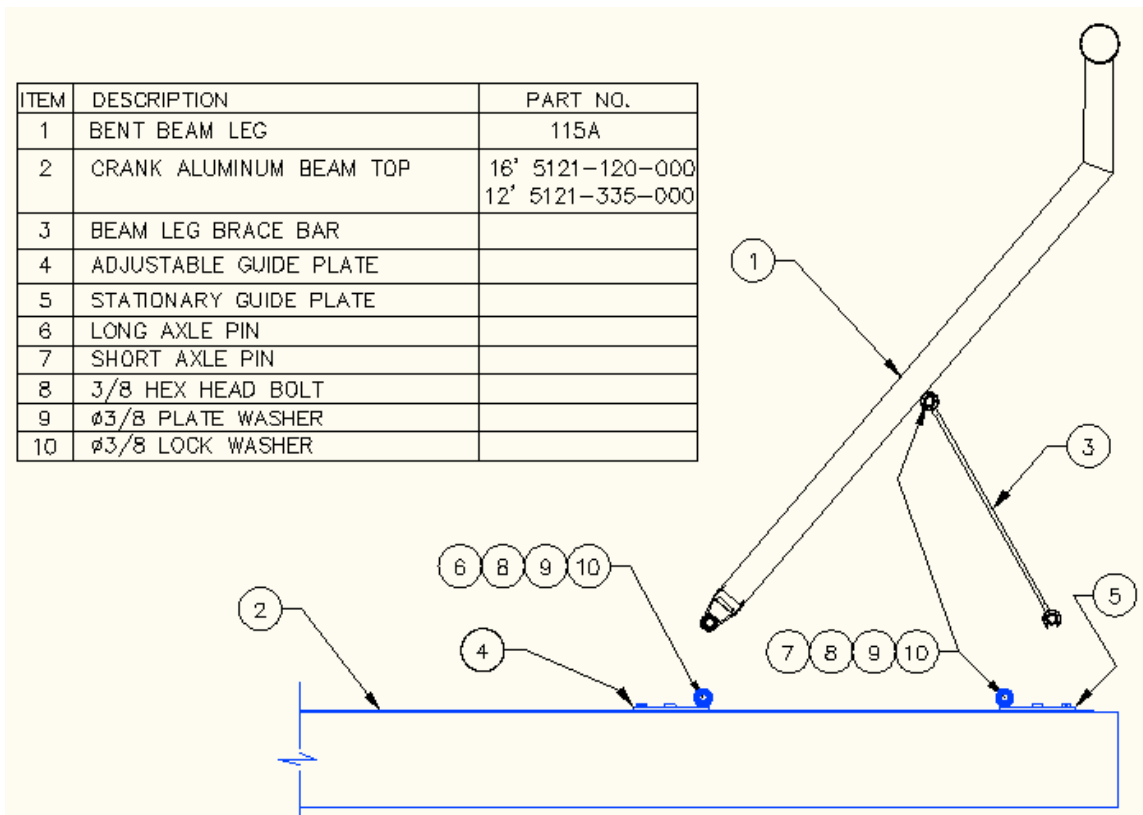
| ITEM | DESCRIPTION | PART NO. |
|---|---|---|
| 1 | BENT BEAM LEG | 115A |
| 2 | CRANK ALUMINUM BEAM TOP | 16' 5121-120-000 12' 5121-335-000 |
| 3 | BEAM LEG BRACE BAR | |
| 4 | ADJUSTABLE GUIDE PLATE | |
| 5 | STATIONARY GUIDE PLATE | |
| 6 | LONG AXLE PIN | |
| 7 | SHORT AXLE PIN | |
| 8 | 3/8 HEX HEAD BOLT | |
| 9 | ø3/8 PLATE WASHER | |
| 10 | ø3/8 LOCK WASHER | |

1

3

6 8 9 10

5

2

4

7 8 9 10